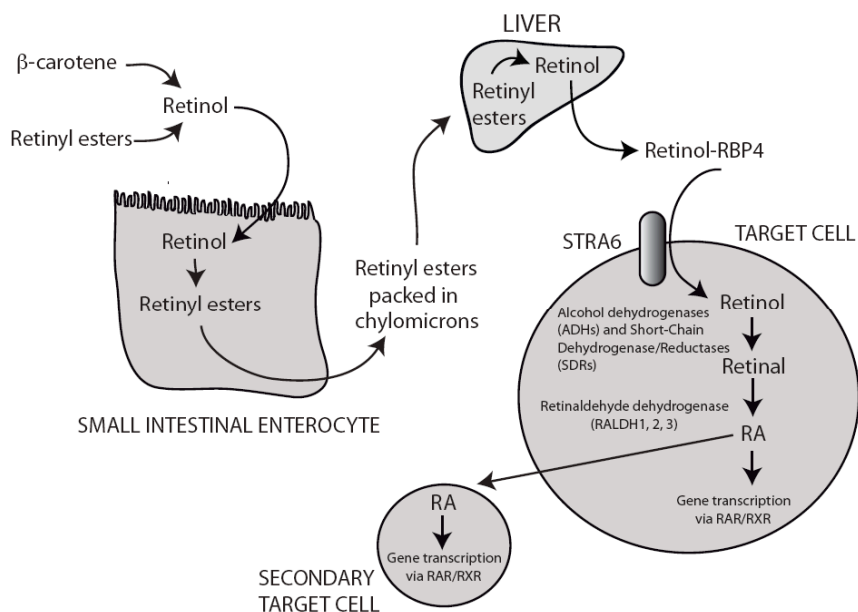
β-carotene

Retinol

Retinyl esters

Retinol

Retinyl esters

SMALL INTESTINAL ENTEROCYTE

Retinyl esters packed in chylomicrons

LIVER

Retinol

Retinyl esters

Retinol-RBP4

STRA6

TARGET CELL

Alcohol dehydrogenases (ADHs) and Short-Chain Dehydrogenase/Reductases (SDRs)

Retinol

Retinal

Retinaldehyde dehydrogenase (RALDH1, 2, 3)

RA

Gene transcription via RAR/RXR

RA

Gene transcription via RAR/RXR

SECONDARY TARGET CELL